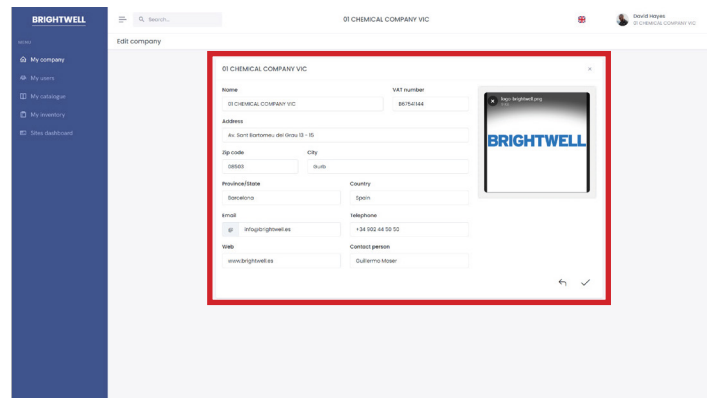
BRIGHTWELL

Search...

01 CHEMICAL COMPANY VIC

David Hayes
01 CHEMICAL COMPANY VIC

MENU

My company
My users
My catalogue
My inventory
Sites dashboard

Edit company

01 CHEMICAL COMPANY VIC

×

Name
01 CHEMICAL COMPANY VIC

VAT number
B67541144

Address
Av. Sant Bartomeu del Grau 13 - 15

Zip code
08503

City
Gurb

Province/State
Barcelona

Country
Spain

Email
@ info@brightwell.es

Telephone
+34 902 44 50 50

Web
www.brightwell.es

Contact person
Guillermo Moser

logo-brightwell.png

BRIGHTWELL